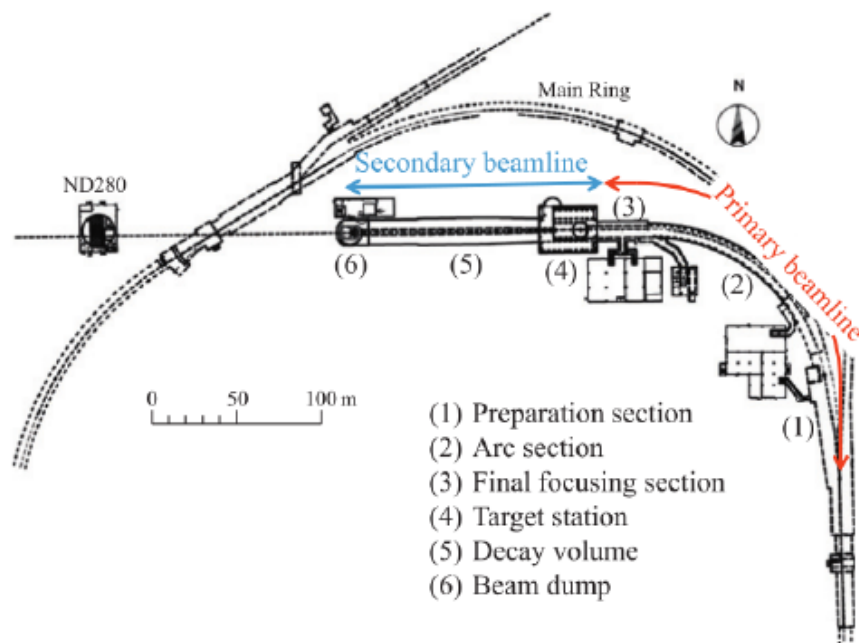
Main Ring
N
Secondary beamline
Primary beamline
ND280
(3)
(6)
(5)
(4)
(2)
(1)
0
50
100 m
(1) Preparation section
(2) Arc section
(3) Final focusing section
(4) Target station
(5) Decay volume
(6) Beam dump